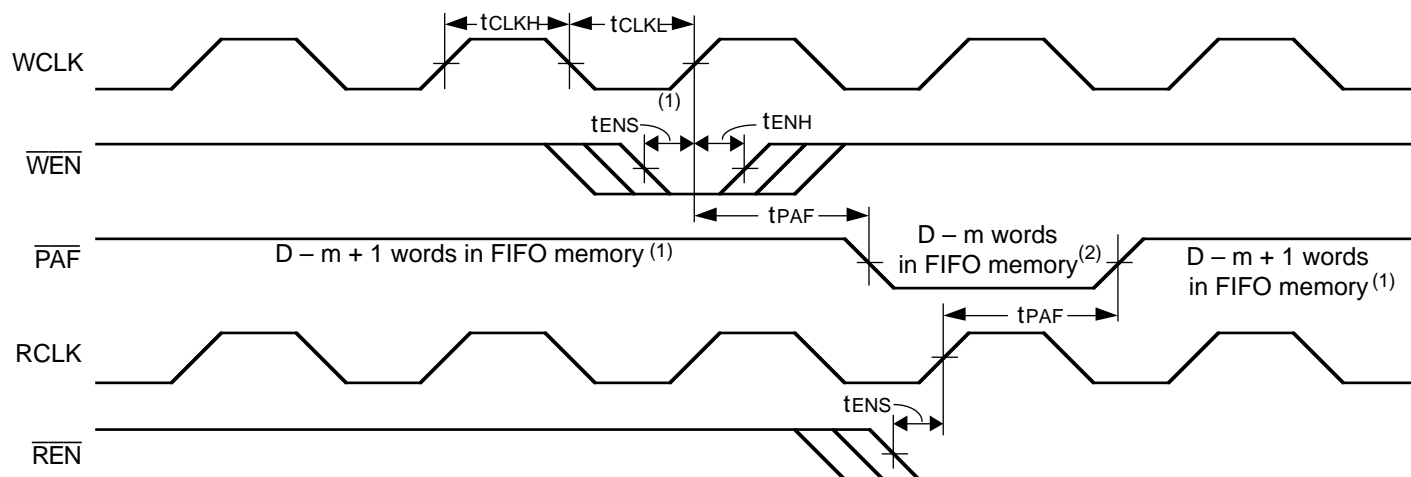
$t_{CLKH}$ $t_{CLKL}$

WCLK

(1)

$t_{ENS}$ $t_{ENH}$

$\overline{WEN}$

$t_{PAF}$

$\overline{PAF}$

D – m + 1 words in FIFO memory $^{(1)}$

D – m words in FIFO memory$^{(2)}$

D – m + 1 words in FIFO memory$^{(1)}$

$t_{PAF}$

RCLK

$t_{ENS}$

$\overline{REN}$